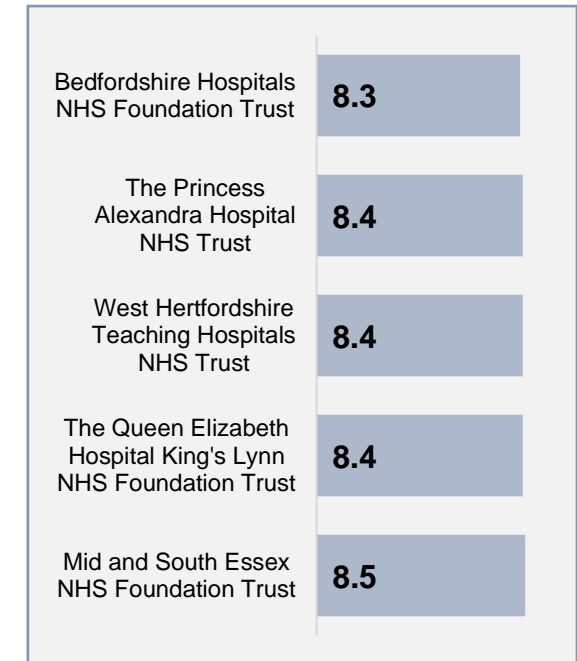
Bedfordshire Hospitals NHS Foundation Trust 8.3

The Princess Alexandra Hospital NHS Trust 8.4

West Hertfordshire Teaching Hospitals NHS Trust 8.4

The Queen Elizabeth Hospital King's Lynn NHS Foundation Trust 8.4

Mid and South Essex NHS Foundation Trust 8.5